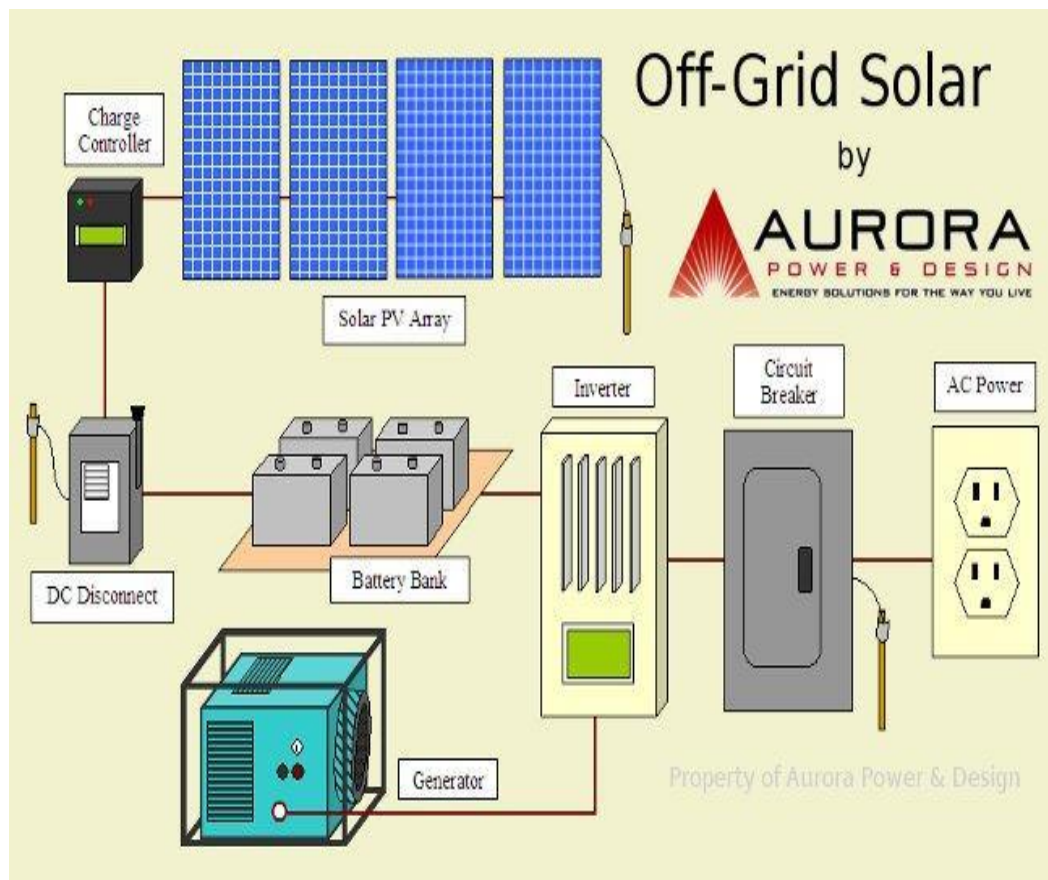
Off-Grid Solar

by

AURORA
POWER & DESIGN
ENERGY SOLUTIONS FOR THE WAY YOU LIVE

Charge Controller

Solar PV Array

DC Disconnect

Battery Bank

Inverter

Circuit Breaker

AC Power

Generator

Property of Aurora Power & Design